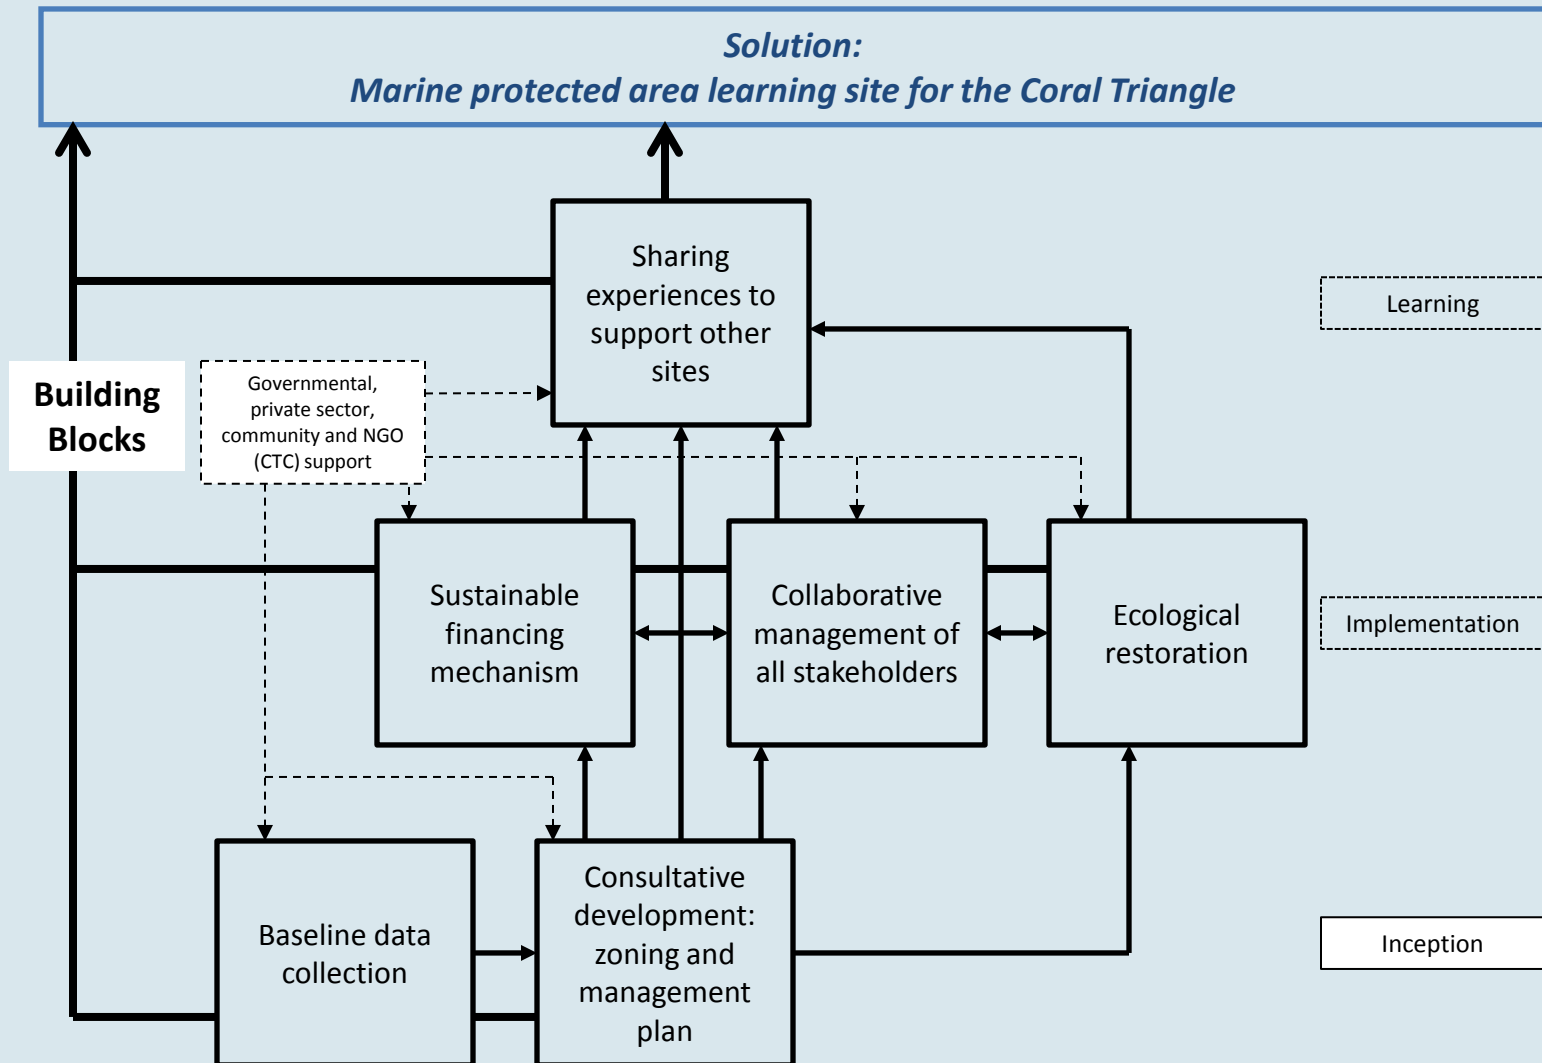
Solution:
Marine protected area learning site for the Coral Triangle

Building Blocks

Sharing experiences to support other sites

Learning

Governmental, private sector, community and NGO (CTC) support

Sustainable financing mechanism

Collaborative management of all stakeholders

Ecological restoration

Implementation

Baseline data collection

Consultative development: zoning and management plan

Inception